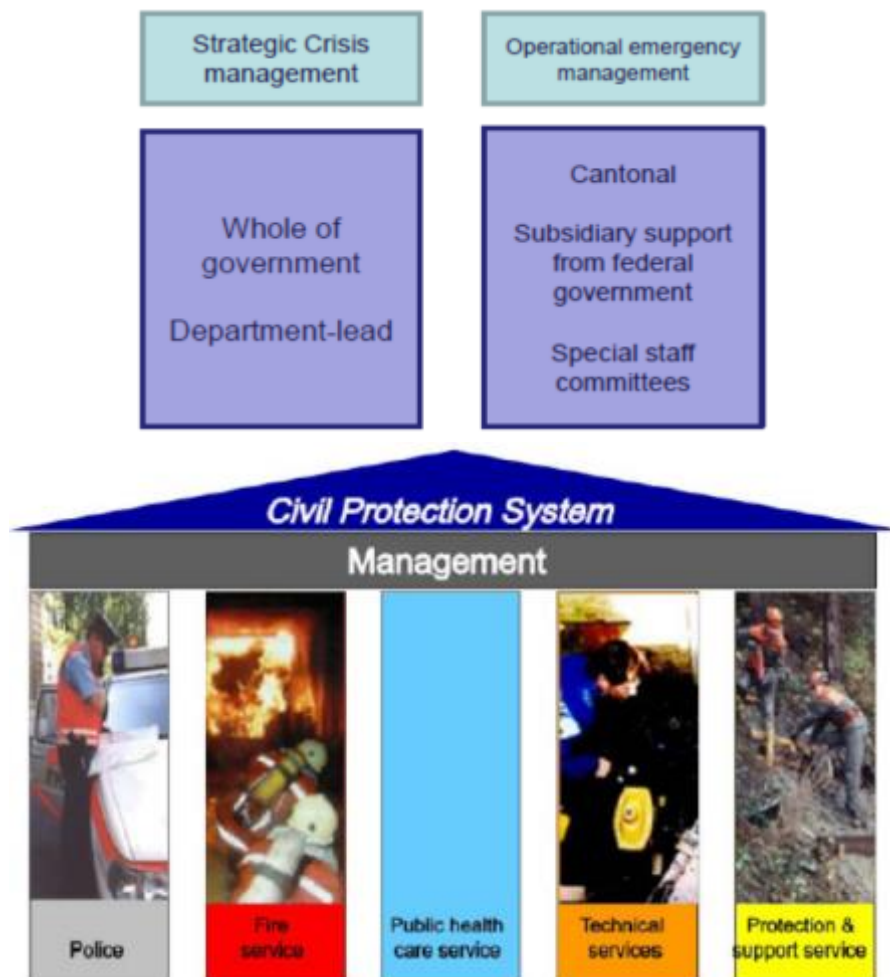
Strategic Crisis management

Operational emergency management

Whole of government

Department-lead

Cantonal

Subsidiary support from federal government

Special staff committees

Civil Protection System

Management

Police

Fire service

Public health care service

Technical services

Protection & support service